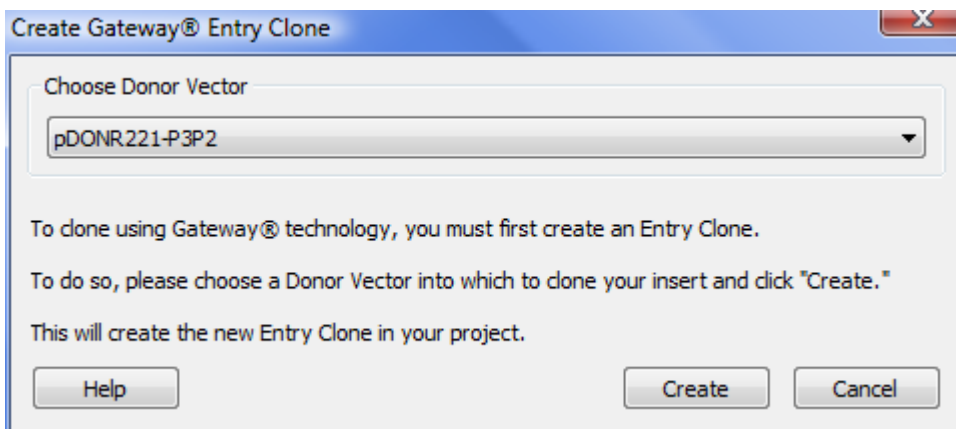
Create Gateway® Entry Clone

Choose Donor Vector

pDONR221-P3P2

To clone using Gateway® technology, you must first create an Entry Clone.

To do so, please choose a Donor Vector into which to clone your insert and click "Create."

This will create the new Entry Clone in your project.

Help

Create

Cancel